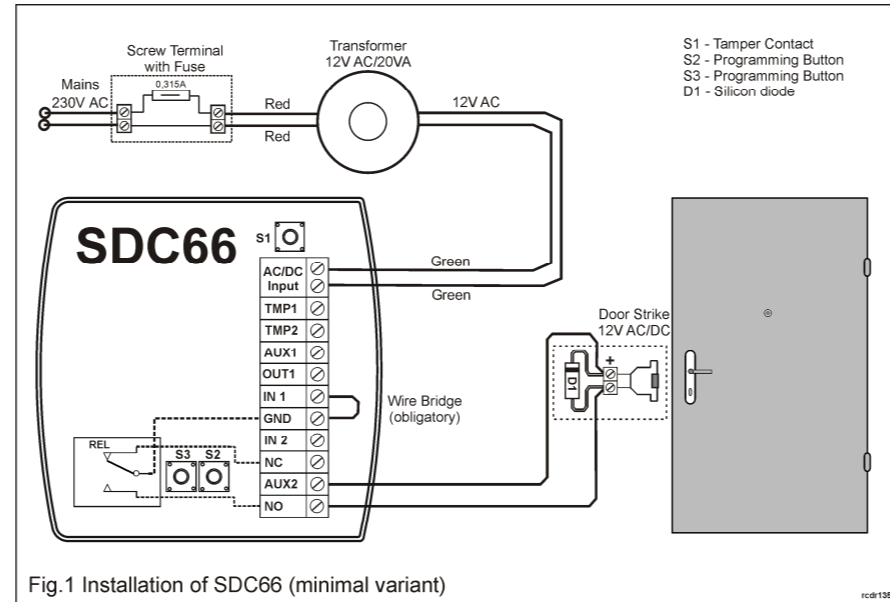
Screw Terminal with Fuse

0,315A

Mains 230V AC

Red

Red

Transformer 12V AC/20VA

12V AC

S1 - Tamper Contact
S2 - Programming Button
S3 - Programming Button
D1 - Silicon diode

SDC66

S1

AC/DC Input

TMP1

TMP2

AUX1

OUT1

IN 1

GND

IN 2

NC

AUX2

NO

Green

Green

Door Strike 12V AC/DC

+

D1

Wire Bridge (obligatory)

REL

S3

S2

Fig.1 Installation of SDC66 (minimal variant)

rcdr135